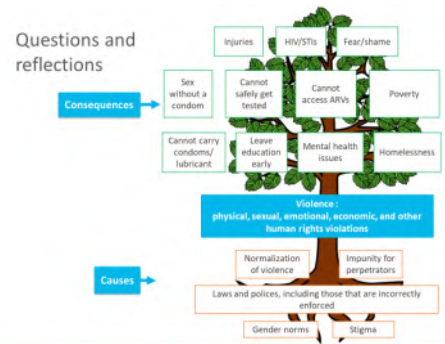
Questions and reflections

Consequences

Injuries

HIV/STIs

Fear/shame

Sex without a condom

Cannot safely get tested

Cannot access ARVs

Poverty

Cannot carry condoms/ lubricant

Leave education early

Mental health issues

Homelessness

Violence : physical, sexual, emotional, economic, and other human rights violations

Causes

Normalization of violence

Impunity for perpetrators

Laws and polices, including those that are incorrectly enforced

Gender norms

Stigma